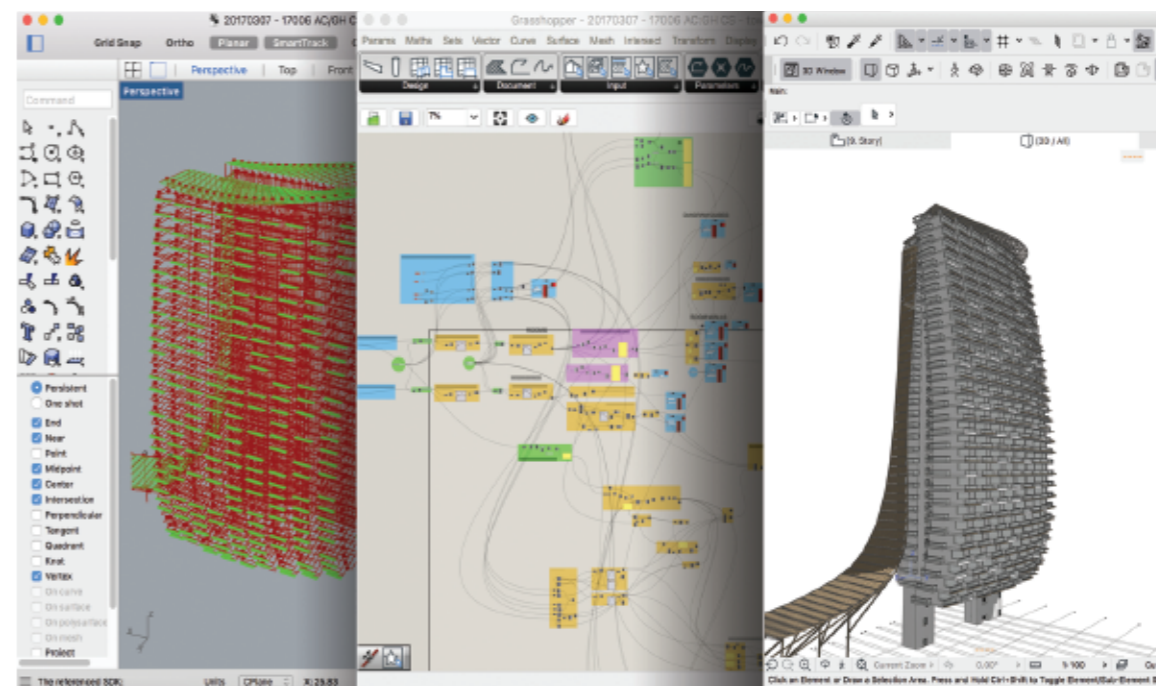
20170307 - 17006 AC/GH C

Grid Snap Ortho Planar SmartTrack

Perspective | Top | Front

Perspective

Command

Persistent
One shot
End
Near
Point
Midpoint
Center
Intersection
Perpendicular
Tangent
Quadrant
Knot
Vertex
On curve
On surface
On polysurface
On mesh
Project

The referenced SDK: Units CPlane X: 29.83

Grasshopper - 20170307 - 17006 AC/GH CS

Params Maths Sets Vector Curve Surface Mesh Intersect Transform Display

Design Document Input Parameters

7%

3D Window

[9. Story] (3D / All)

Current Zoom 0.00° 1:100

Click an Element or Draw a Selection Area. Press and Hold Ctrl+Shift to Toggle Element/Sub-Element S